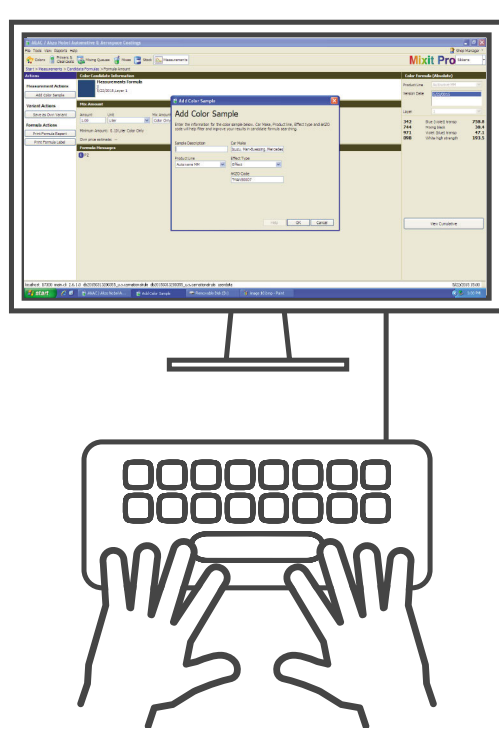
Mixit | Akzo Nobel Automotive & Aerospace Coatings

File Tools View Support Help

Colors Mixing Queues Mixit Pro

Actions

Measurement Actions

Add Color Sample

Variant Actions

Formula Actions

Print Formula Report

Print Formula Label

Color Candidate Information

Mix Amount

Formula Messages

Add Color Sample

Add Color Sample

Sample Description

Car Make

Product Line

Effect Type

Effect

Autowave MM

OK

Cancel

Color Formula (Absolute)

View Cumulative

start

Add Color Sample